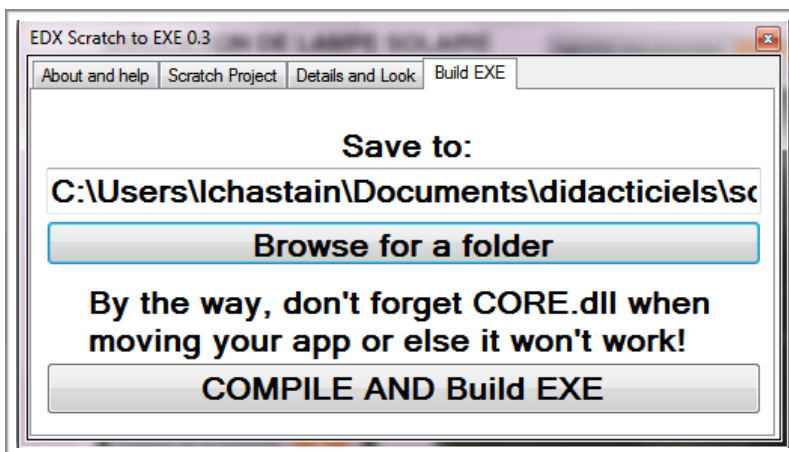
EDX Scratch to EXE 0.3

About and help | Scratch Project | Details and Look | Build EXE

Save to:

C:\Users\lchastain\Documents\didacticiels\sc

Browse for a folder

By the way, don't forget CORE.dll when moving your app or else it won't work!

COMPILE AND Build EXE